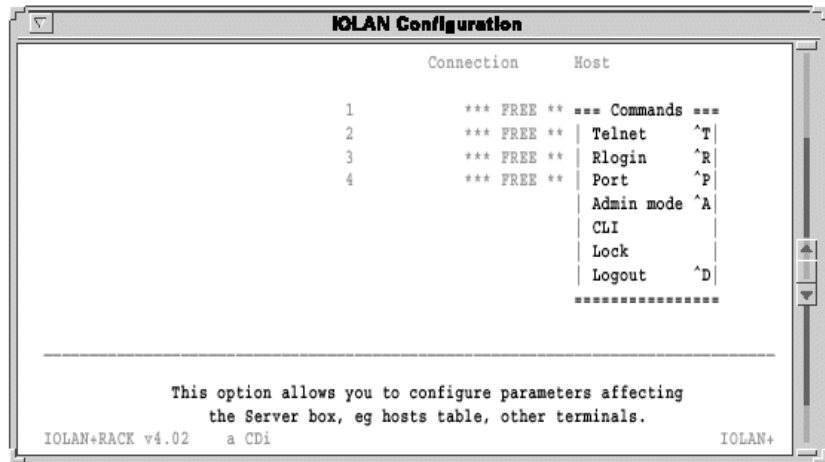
IOLAN Configuration

Connection Host

1 \*\*\* FREE \*\* === Commands ===
2 \*\*\* FREE \*\* | Telnet ^T|
3 \*\*\* FREE \*\* | Rlogin ^R|
4 \*\*\* FREE \*\* | Port ^P|
| Admin mode ^A|
| CLI |
| Lock |
| Logout ^D|
================

This option allows you to configure parameters affecting the Server box, eg hosts table, other terminals.

IOLAN+RACK v4.02 a CDi IOLAN+